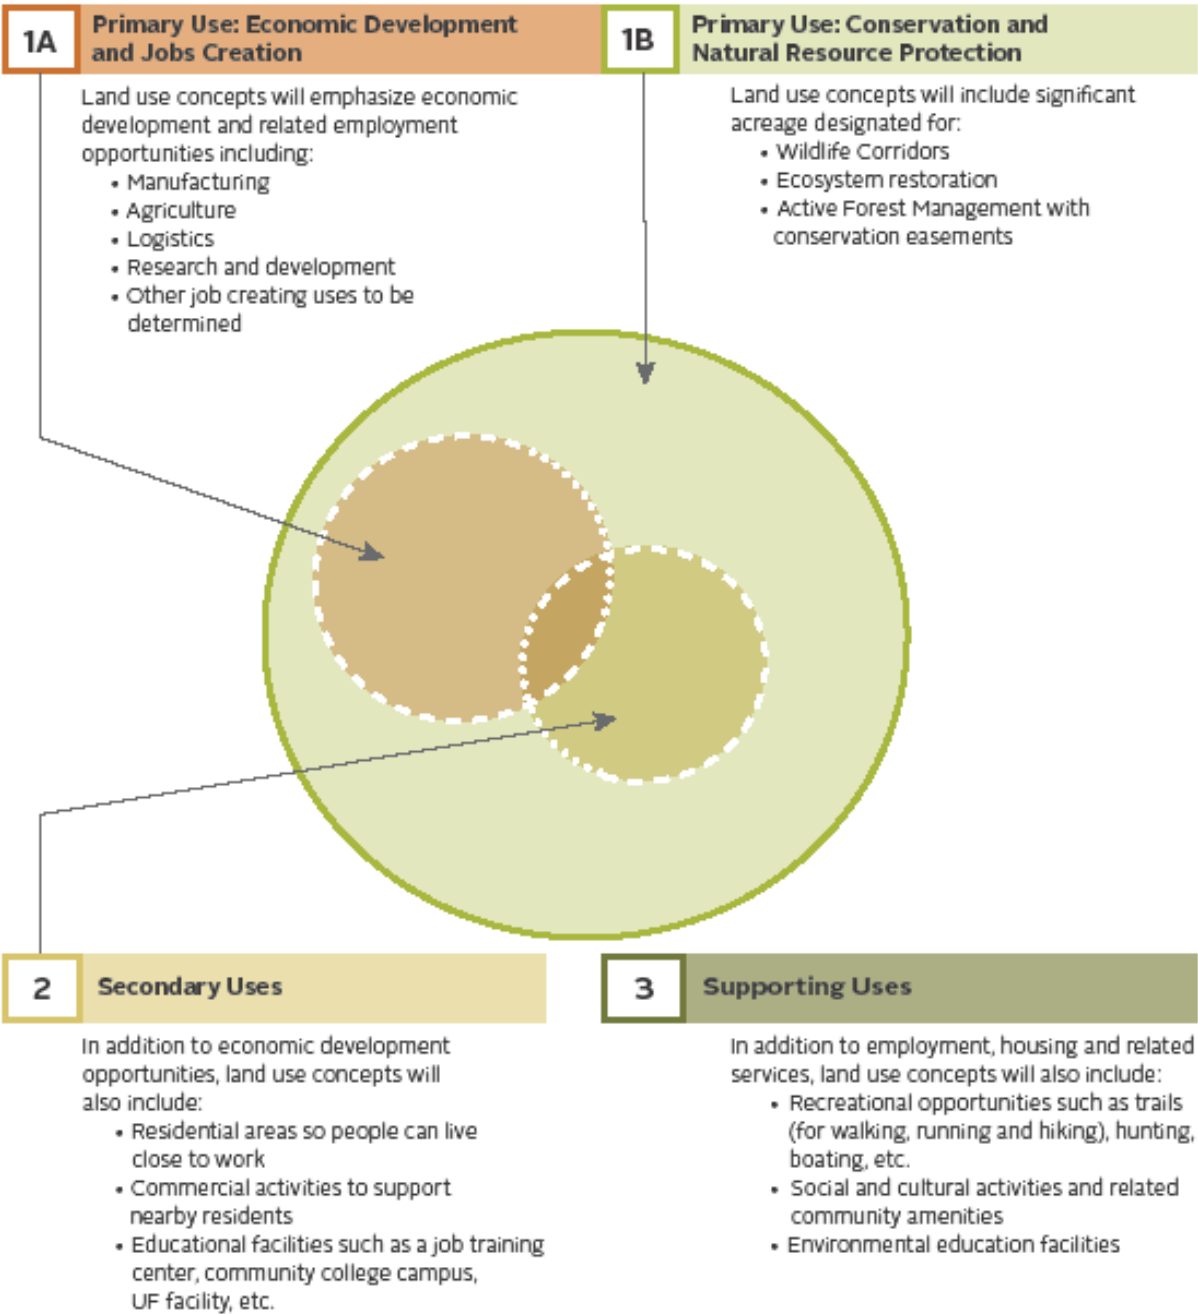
1A Primary Use: Economic Development and Jobs Creation

Land use concepts will emphasize economic development and related employment opportunities including:
• Manufacturing
• Agriculture
• Logistics
• Research and development
• Other job creating uses to be determined

1B Primary Use: Conservation and Natural Resource Protection

Land use concepts will include significant acreage designated for:
• Wildlife Corridors
• Ecosystem restoration
• Active Forest Management with conservation easements

2 Secondary Uses

In addition to economic development opportunities, land use concepts will also include:
• Residential areas so people can live close to work
• Commercial activities to support nearby residents
• Educational facilities such as a job training center, community college campus, UF facility, etc.

3 Supporting Uses

In addition to employment, housing and related services, land use concepts will also include:
• Recreational opportunities such as trails (for walking, running and hiking), hunting, boating, etc.
• Social and cultural activities and related community amenities
• Environmental education facilities